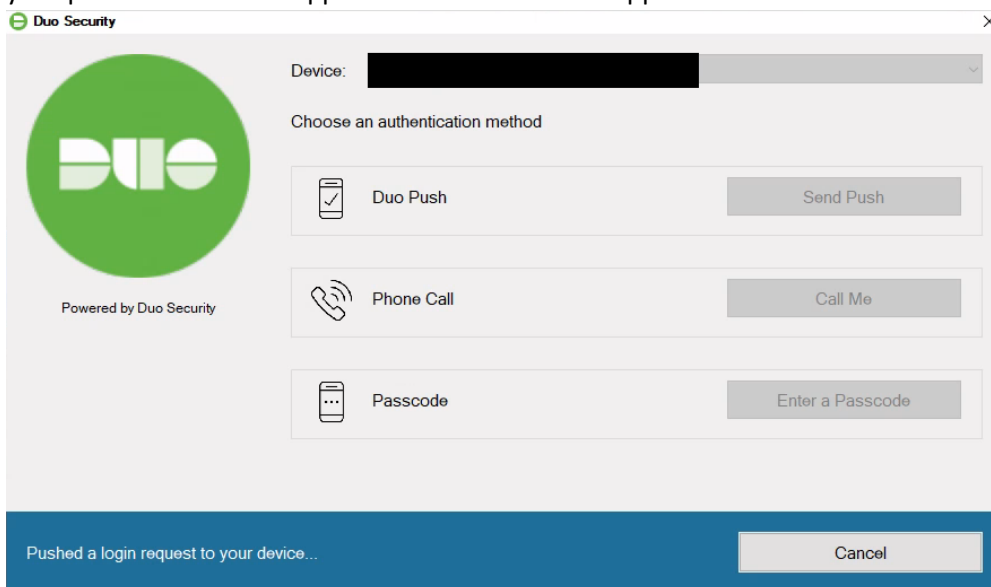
Duo Security

DUO

Powered by Duo Security

Device: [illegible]

Choose an authentication method

Duo Push
Send Push

Phone Call
Call Me

Passcode
Enter a Passcode

Pushed a login request to your device...

Cancel